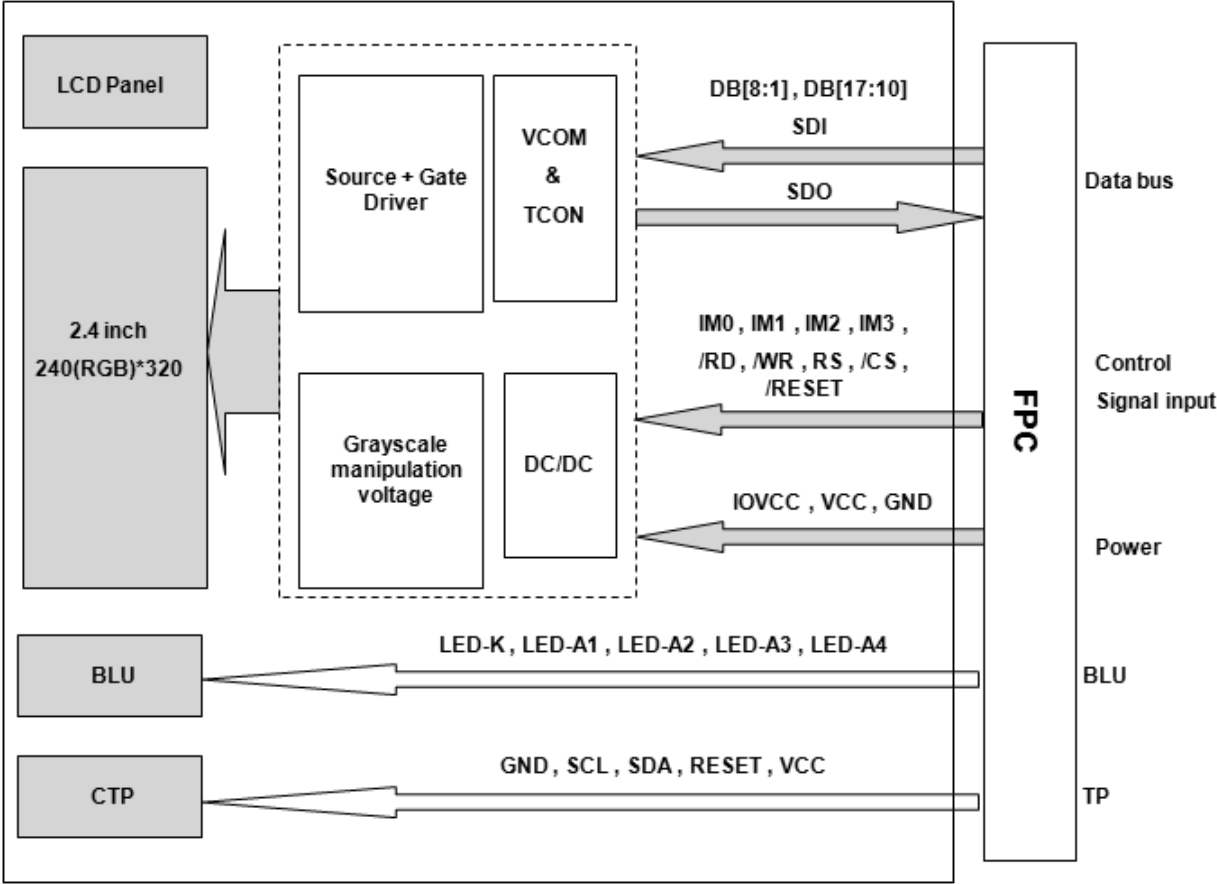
LCD Panel

2.4 inch
240(RGB)*320

Source + Gate Driver

VCOM
&
TCON

Grayscale manipulation voltage

DC/DC

DB[8:1] , DB[17:10]
SDI

SDO

Data bus

IM0 , IM1 , IM2 , IM3 ,
/RD , /WR , RS , /CS ,
/RESET

Control
Signal input

IOVCC , VCC , GND

Power

FPC

BLU

LED-K , LED-A1 , LED-A2 , LED-A3 , LED-A4

BLU

CTP

GND , SCL , SDA , RESET , VCC

TP